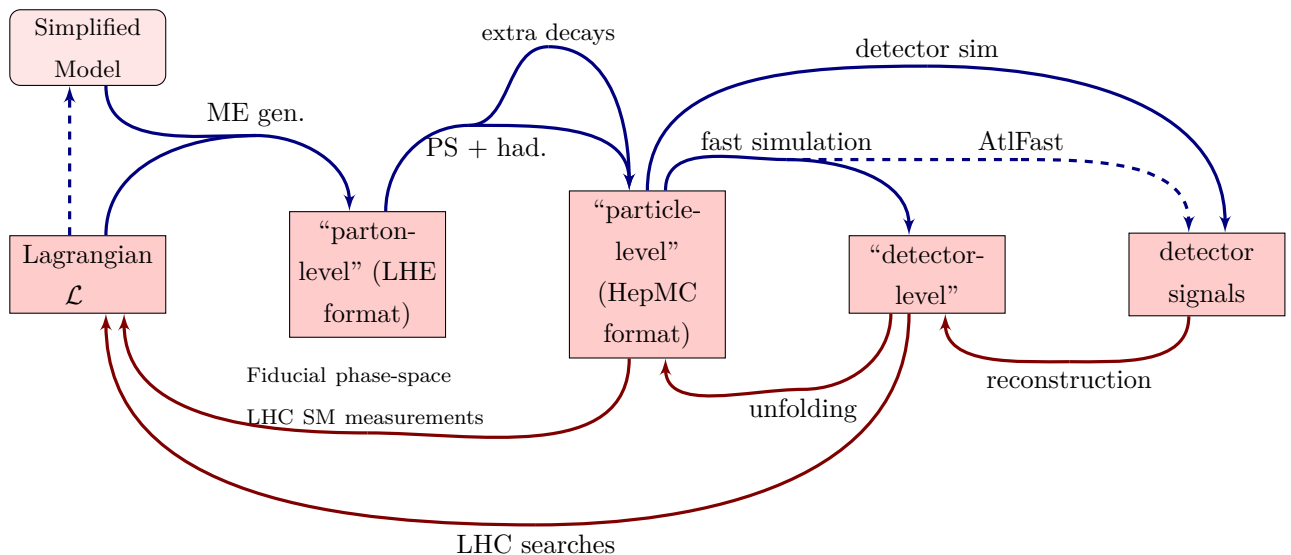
Simplified Model

extra decays

detector sim

ME gen.

PS + had.

fast simulation

AtlFast

Lagrangian $\mathcal{L}$

“parton-level” (LHE format)

“particle-level” (HepMC format)

“detector-level”

detector signals

Fiducial phase-space

LHC SM measurements

unfolding

reconstruction

LHC searches